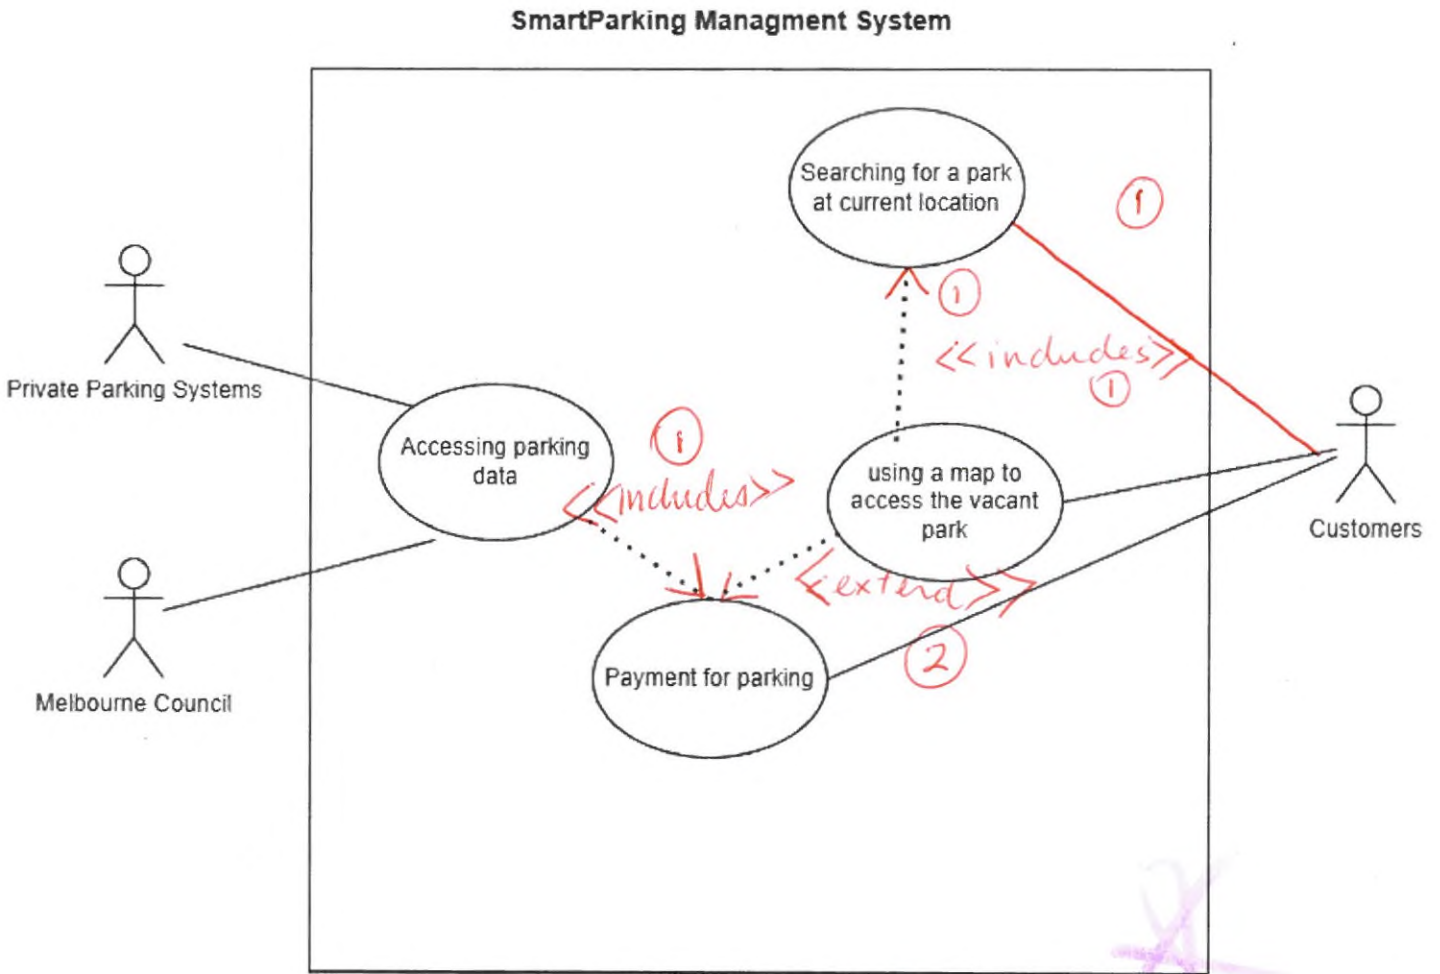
SmartParking Managment System

Searching for a park at current location

1

1

<<includes>>

1

Private Parking Systems

Accessing parking data

1

<<includes>>

using a map to access the vacant park

Customers

<extend>>

2

Melbourne Council

Payment for parking